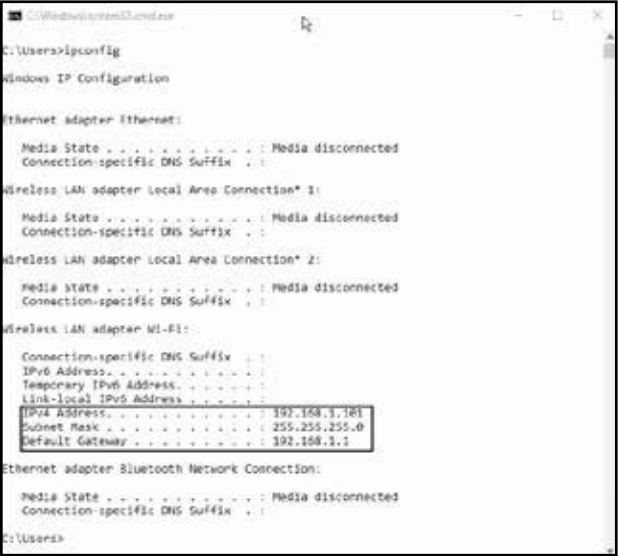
C:\Windows\system32\cmd.exe

C:\Users>ipconfig

Windows IP Configuration

Ethernet adapter Ethernet:

Media State . . . . . . . . . . . : Media disconnected
Connection-specific DNS Suffix . :

Wireless LAN adapter Local Area Connection* 1:

Media State . . . . . . . . . . . : Media disconnected
Connection-specific DNS Suffix . :

Wireless LAN adapter Local Area Connection* 2:

Media State . . . . . . . . . . . : Media disconnected
Connection-specific DNS Suffix . :

Wireless LAN adapter Wi-Fi:

Connection-specific DNS Suffix . :
IPv6 Address. . . . . . . . . . . :
Temporary IPv6 Address. . . . . . :
Link-local IPv6 Address . . . . . :
IPv4 Address. . . . . . . . . . . : 192.168.1.101
Subnet Mask . . . . . . . . . . . : 255.255.255.0
Default Gateway . . . . . . . . . : 192.168.1.1

Ethernet adapter Bluetooth Network Connection:

Media State . . . . . . . . . . . : Media disconnected
Connection-specific DNS Suffix . :

C:\Users>